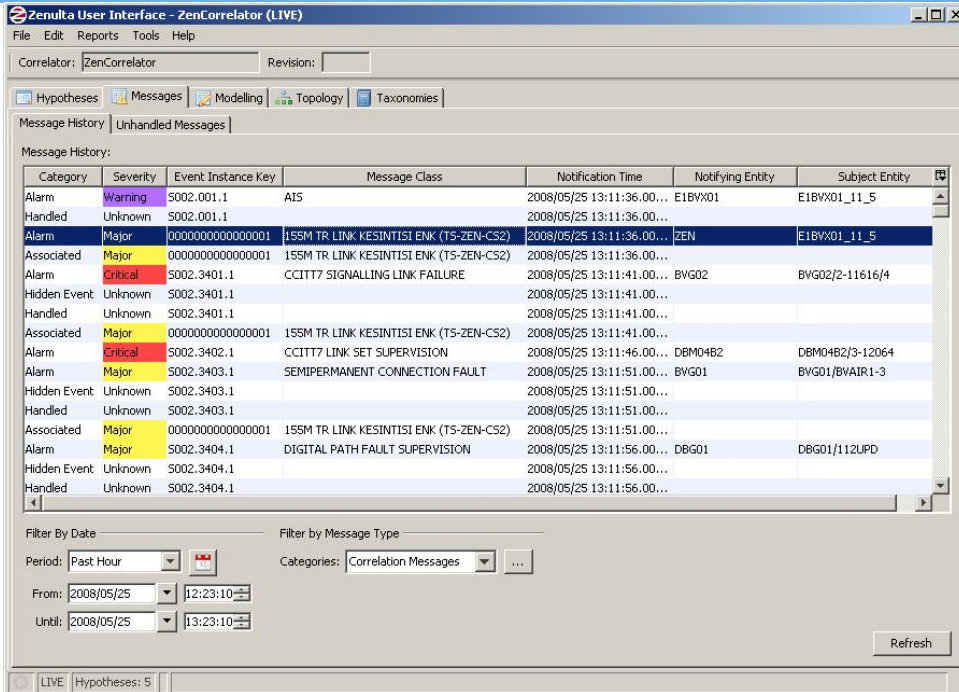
Zenulta User Interface - ZenCorrelator (LIVE)

File Edit Reports Tools Help

Correlator: ZenCorrelator Revision:

Hypotheses | Messages | Modelling | Topology | Taxonomies

Message History | Unhandled Messages

Message History:

| Category | Severity | Event Instance Key | Message Class | Notification Time | Notifying Entity | Subject Entity |
|---|---|---|---|---|---|---|
| Alarm | Warning | S002.001.1 | AIS | 2008/05/25 13:11:36.00... | E1BVX01 | E1BVX01_11_5 |
| Handled | Unknown | S002.001.1 | | 2008/05/25 13:11:36.00... | | |
| Alarm | Major | 0000000000000001 | 155M TR LINK KESINTISI ENK (TS-ZEN-CS2) | 2008/05/25 13:11:36.00... | ZEN | E1BVX01_11_5 |
| Associated | Major | 0000000000000001 | 155M TR LINK KESINTISI ENK (TS-ZEN-CS2) | 2008/05/25 13:11:36.00... | | |
| Alarm | Critical | S002.3401.1 | CCITT7 SIGNALLING LINK FAILURE | 2008/05/25 13:11:41.00... | BVG02 | BVG02/2-11616/4 |
| Hidden Event | Unknown | S002.3401.1 | | 2008/05/25 13:11:41.00... | | |
| Handled | Unknown | S002.3401.1 | | 2008/05/25 13:11:41.00... | | |
| Associated | Major | 0000000000000001 | 155M TR LINK KESINTISI ENK (TS-ZEN-CS2) | 2008/05/25 13:11:41.00... | | |
| Alarm | Critical | S002.3402.1 | CCITT7 LINK SET SUPERVISION | 2008/05/25 13:11:46.00... | DBM04B2 | DBM04B2/3-12064 |
| Alarm | Major | S002.3403.1 | SEMIPERMANENT CONNECTION FAULT | 2008/05/25 13:11:51.00... | BVG01 | BVG01/BVAIR1-3 |
| Hidden Event | Unknown | S002.3403.1 | | 2008/05/25 13:11:51.00... | | |
| Handled | Unknown | S002.3403.1 | | 2008/05/25 13:11:51.00... | | |
| Associated | Major | 0000000000000001 | 155M TR LINK KESINTISI ENK (TS-ZEN-CS2) | 2008/05/25 13:11:51.00... | | |
| Alarm | Major | S002.3404.1 | DIGITAL PATH FAULT SUPERVISION | 2008/05/25 13:11:56.00... | DBG01 | DBG01/112UPD |
| Hidden Event | Unknown | S002.3404.1 | | 2008/05/25 13:11:56.00... | | |
| Handled | Unknown | S002.3404.1 | | 2008/05/25 13:11:56.00... | | |

Filter By Date
Period: Past Hour
From: 2008/05/25 12:23:10
Until: 2008/05/25 13:23:10

Filter by Message Type
Categories: Correlation Messages ...

Refresh

LIVE Hypotheses: 5